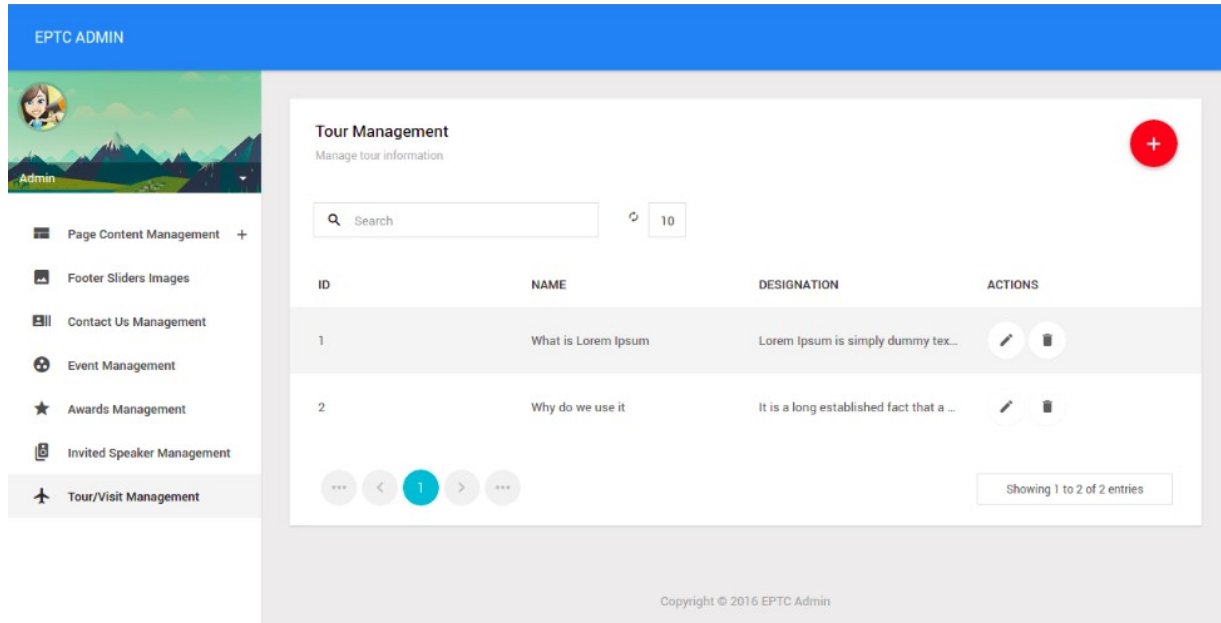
EPTC ADMIN

Admin

Page Content Management +

Footer Sliders Images

Contact Us Management

Event Management

Awards Management

Invited Speaker Management

Tour/Visit Management

Tour Management

Manage tour information

+

Search

10

| ID | NAME | DESIGNATION | ACTIONS |
|---|---|---|---|
| 1 | What is Lorem Ipsum | Lorem Ipsum is simply dummy tex... | |
| 2 | Why do we use it | It is a long established fact that a ... | |

... < 1 > ...

Showing 1 to 2 of 2 entries

Copyright © 2016 EPTC Admin